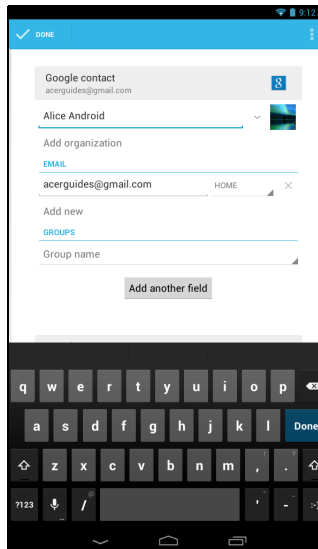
9:12

DONE

Google contact
acerguides@gmail.com

8

Alice Android

Add organization

EMAIL

acerguides@gmail.com

HOME

Add new

GROUPS

Group name

Add another field

q w e r t y u i o p
a s d f g h j k l Done
z x c v b n m ! ?
,
?123 / ' - .